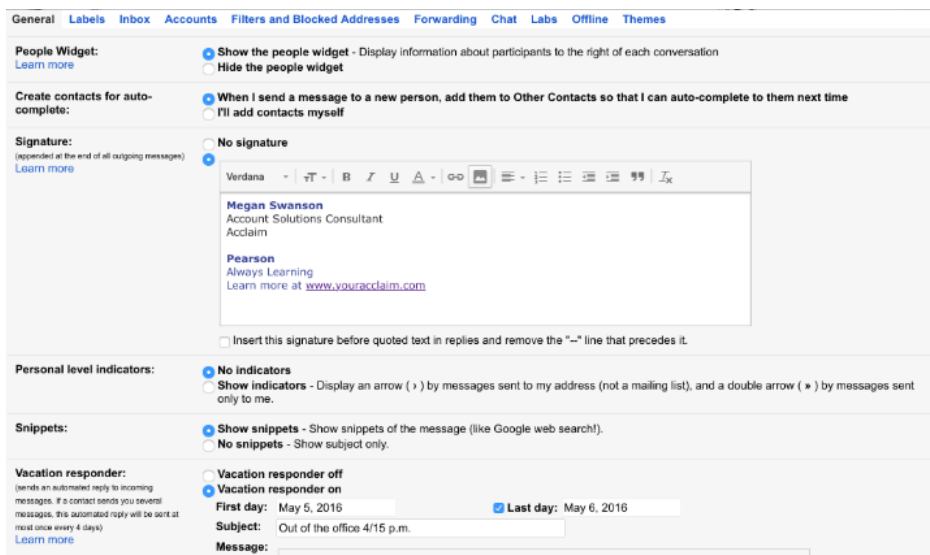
General Labels Inbox Accounts Filters and Blocked Addresses Forwarding Chat Labs Offline Themes

People Widget:
Learn more

Show the people widget - Display information about participants to the right of each conversation
Hide the people widget

Create contacts for auto-complete:

When I send a message to a new person, add them to Other Contacts so that I can auto-complete to them next time
I'll add contacts myself

Signature:
(appended at the end of all outgoing messages)
Learn more

No signature

Verdana

Megan Swanson
Account Solutions Consultant
Acclaim

Pearson
Always Learning
Learn more at www.youracclaim.com

Insert this signature before quoted text in replies and remove the "--" line that precedes it.

Personal level indicators:

No indicators
Show indicators - Display an arrow ( › ) by messages sent to my address (not a mailing list), and a double arrow ( » ) by messages sent only to me.

Snippets:

Show snippets - Show snippets of the message (like Google web search!).
No snippets - Show subject only.

Vacation responder:
(sends an automated reply to incoming messages. If a contact sends you several messages, this automated reply will be sent at most once every 4 days)
Learn more

Vacation responder off
Vacation responder on
First day: May 5, 2016
Last day: May 6, 2016
Subject: Out of the office 4/15 p.m.
Message: